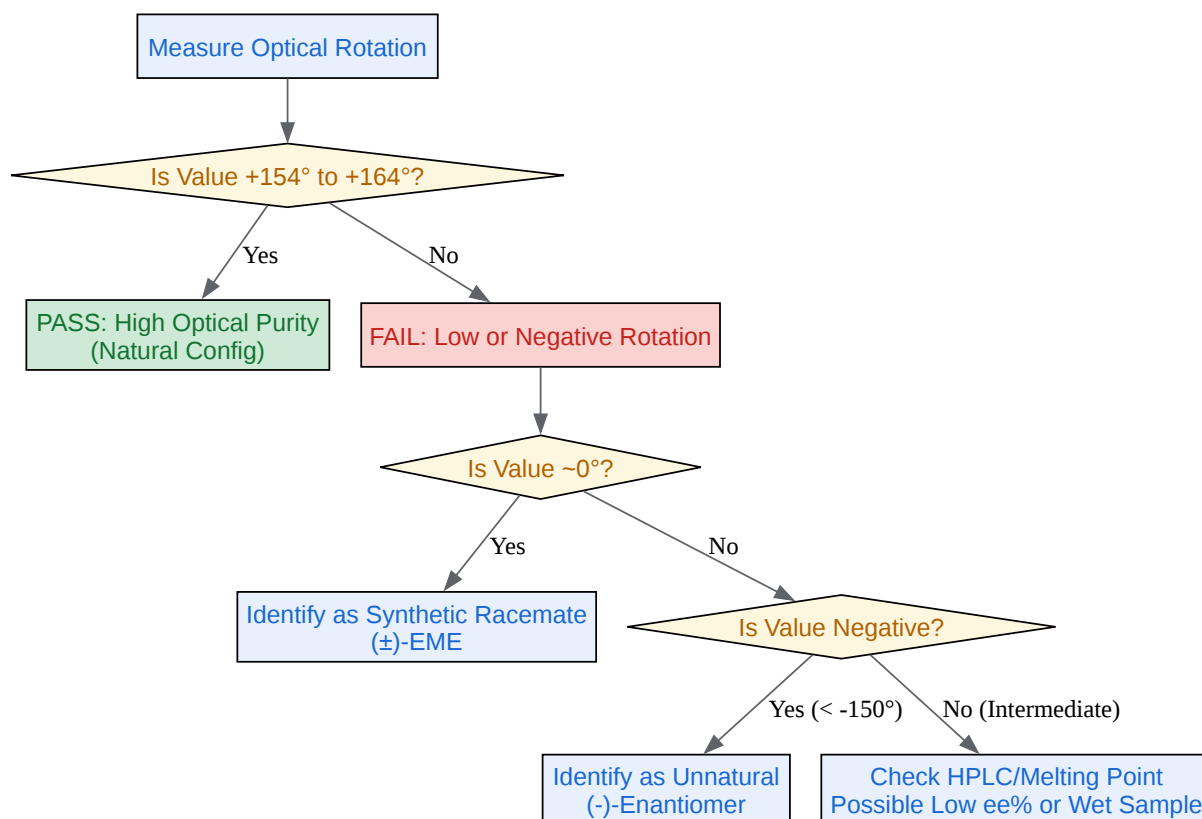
Measure Optical Rotation

Is Value +154° to +164°?

Yes

No

PASS: High Optical Purity (Natural Config)

FAIL: Low or Negative Rotation

Is Value ~0°?

Yes

No

Identify as Synthetic Racemate (±)-EME

Is Value Negative?

Yes (< -150°)

No (Intermediate)

Identify as Unnatural (-)-Enantiomer

Check HPLC/Melting Point Possible Low ee% or Wet Sample